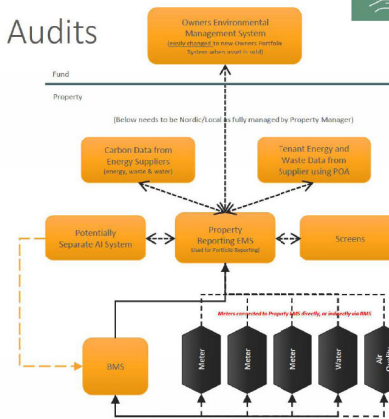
Audits

Owners Environmental Management System
(easily changed to new Owners Portfolio System when asset is sold)

Fund

Property

(Below needs to be Nordic/Local as fully managed by Property Manager)

Carbon Data from Energy Suppliers
(energy, waste & water)

Tenant Energy and Waste Data from Supplier using POA

Potentially Separate AI System

Property Reporting EMS
(Used for Portfolio Reporting)

Screens

Meters connected to Property EMS directly, or indirectly via BMS

BMS

Meter

Meter

Meter

Water

Air Quality